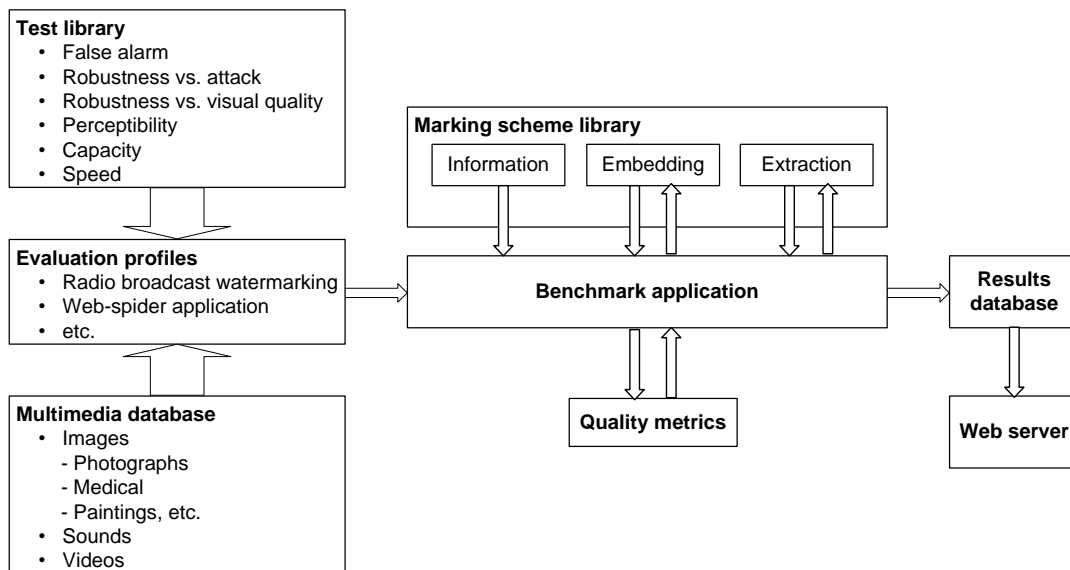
**Test library**
- False alarm
- Robustness vs. attack
- Robustness vs. visual quality
- Perceptibility
- Capacity
- Speed

**Evaluation profiles**
- Radio broadcast watermarking
- Web-spider application
- etc.

**Multimedia database**
- Images
  - Photographs
  - Medical
  - Paintings, etc.
- Sounds
- Videos

**Marking scheme library**
Information
Embedding
Extraction

**Benchmark application**

**Quality metrics**

**Results database**

**Web server**